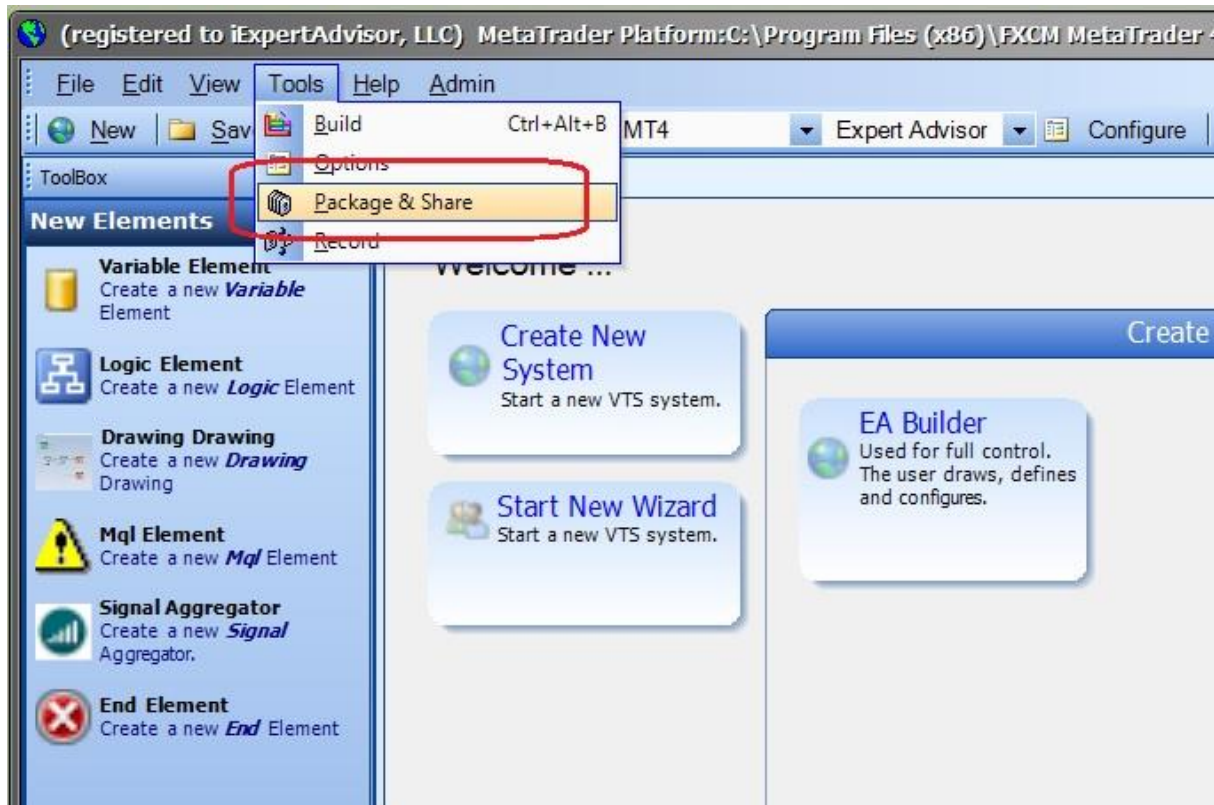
(registered to iExpertAdvisor, LLC) MetaTrader Platform:C:\Program Files (x86)\FXCM MetaTrader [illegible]

File Edit View Tools Help Admin

New Sav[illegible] MT4 Expert Advisor Configure

Build Ctrl+Alt+B
Options
Package & Share
Record

ToolBox

New Elements

Variable Element
Create a new *Variable* Element

Logic Element
Create a new *Logic* Element

Drawing Drawing
Create a new *Drawing* Drawing

Mql Element
Create a new *Mql* Element

Signal Aggregator
Create a new *Signal* Aggregator.

End Element
Create a new *End* Element

Welcome ...

Create New System
Start a new VTS system.

Start New Wizard
Start a new VTS system.

Create

EA Builder
Used for full control. The user draws, defines and configures.